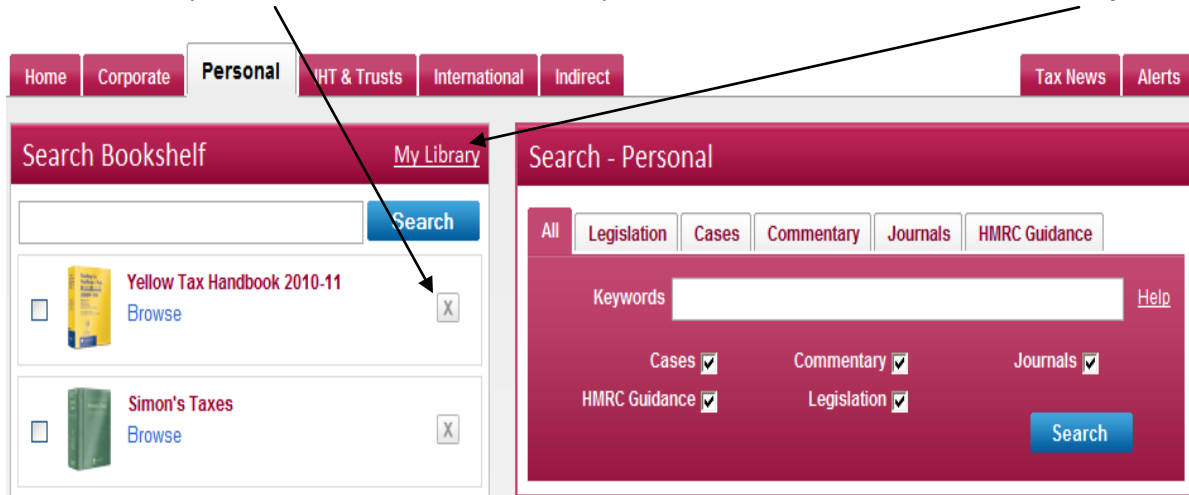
Home Corporate Personal IHT & Trusts International Indirect Tax News Alerts

Search Bookshelf My Library

Search

Yellow Tax Handbook 2010-11
Browse
X

Simon's Taxes
Browse
X

Search - Personal

All Legislation Cases Commentary Journals HMRC Guidance

Keywords Help

Cases Commentary Journals
HMRC Guidance Legislation

Search